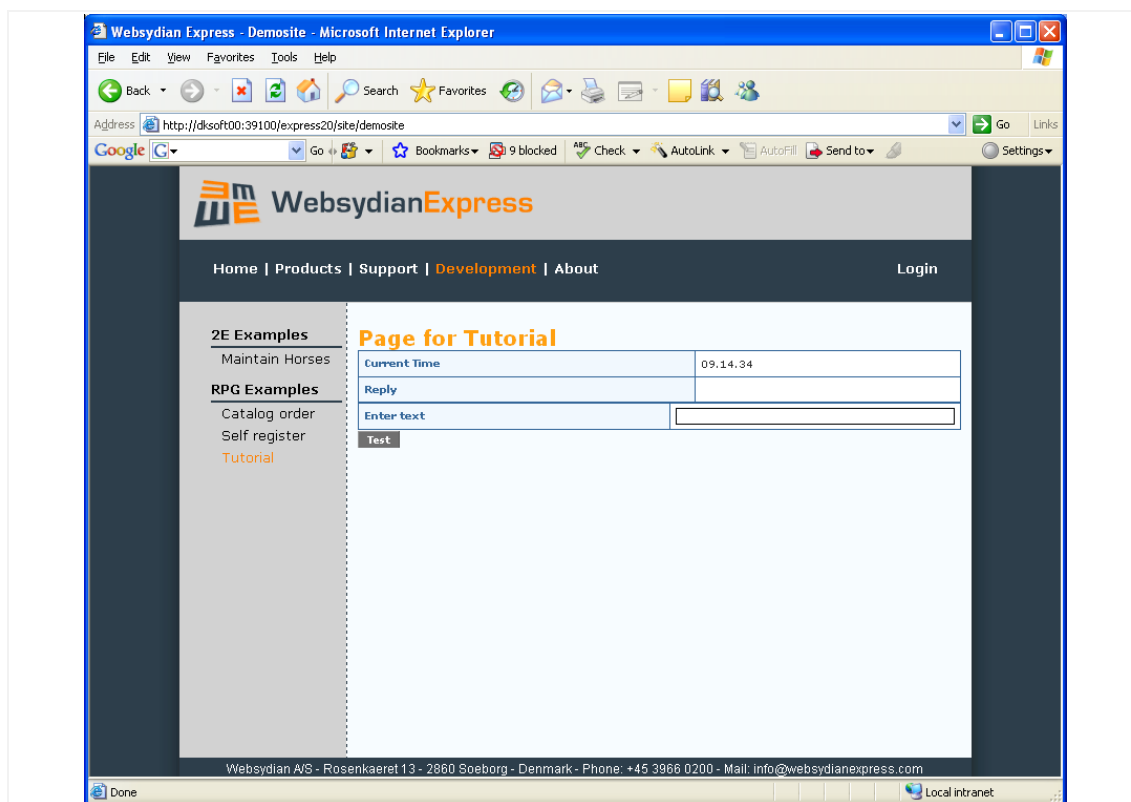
Websydian Express - Demosite - Microsoft Internet Explorer

File Edit View Favorites Tools Help

Back Search Favorites

Address http://dksoft00:39100/express20/site/demosite Go Links

Google Go Bookmarks 9 blocked Check AutoLink AutoFill Send to Settings

WebsydianExpress

Home | Products | Support | Development | About

Login

2E Examples
Maintain Horses

RPG Examples
Catalog order
Self register
Tutorial

Page for Tutorial

| Current Time | 09.14.34 |
|---|---|
| Reply | |
| Enter text | |

Test

Websydian A/S - Rosenkaeret 13 - 2860 Soeborg - Denmark - Phone: +45 3966 0200 - Mail: info@websydianexpress.com

Done

Local intranet